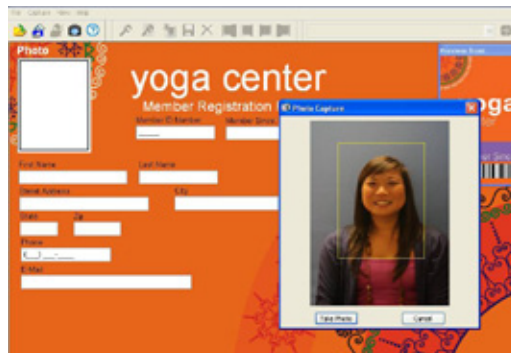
File Capture View Help

Photo

yoga center

Member Registration

Member ID Number

Member Since

First Name

Last Name

Street Address

City

State

Zip

Phone

E-Mail

Photo Capture

Take Photo

Cancel

Preview Front

oga

nter

ber Since